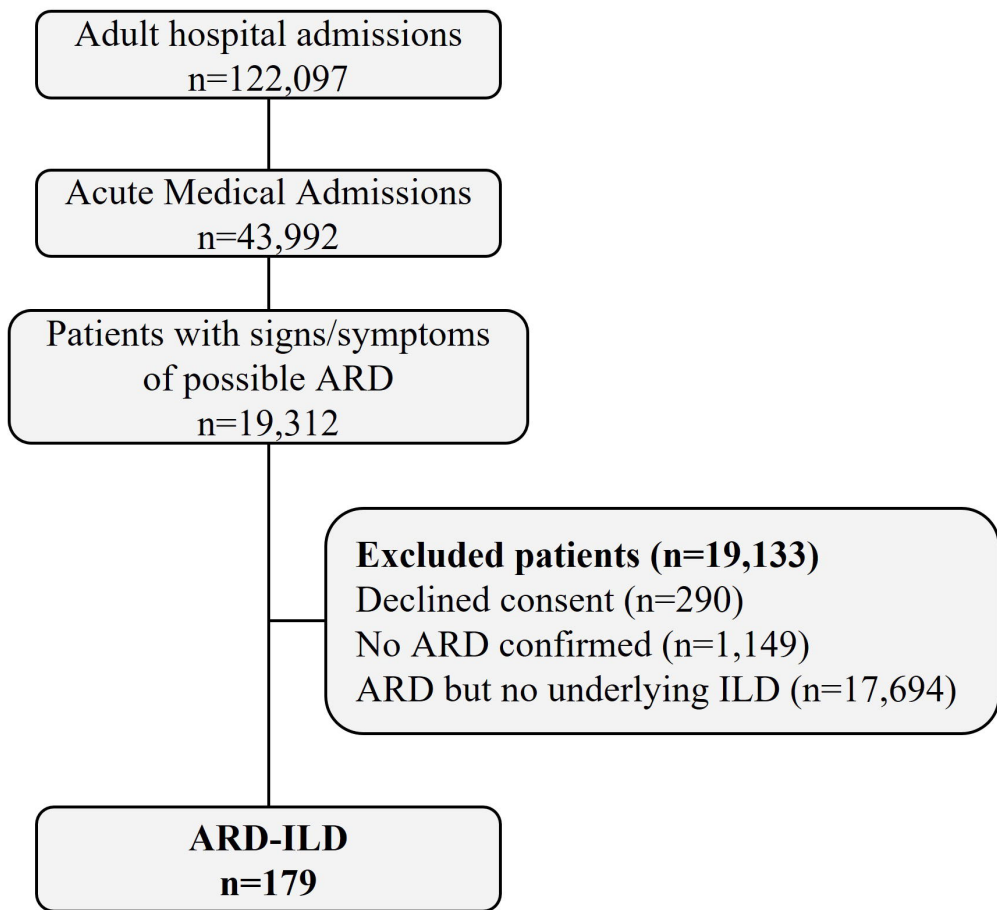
Adult hospital admissions
n=122,097

Acute Medical Admissions
n=43,992

Patients with signs/symptoms of possible ARD
n=19,312

**Excluded patients (n=19,133)**
Declined consent (n=290)
No ARD confirmed (n=1,149)
ARD but no underlying ILD (n=17,694)

**ARD-ILD**
**n=179**